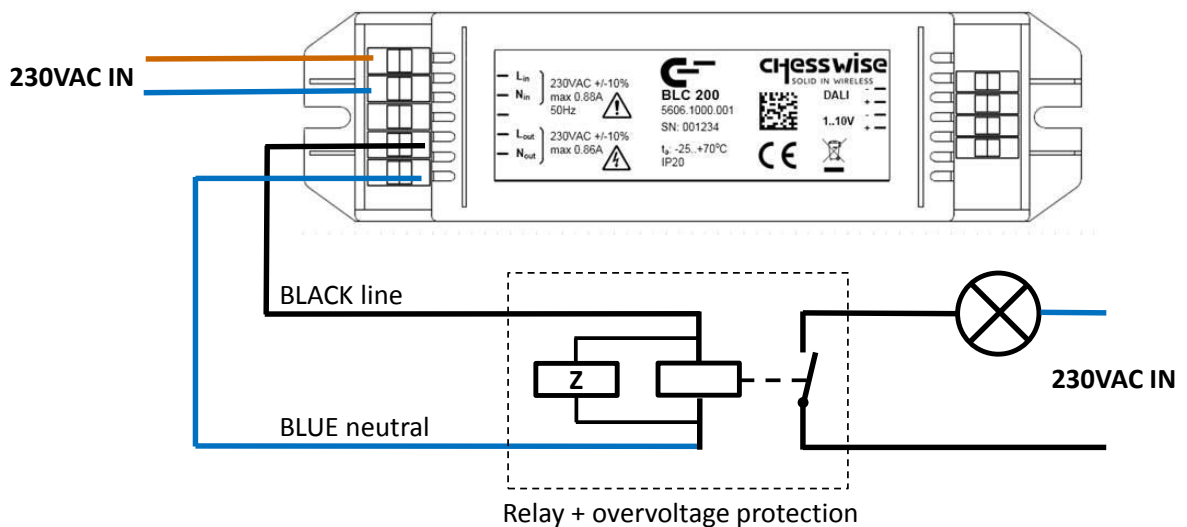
230VAC IN

$L_{in}$
$N_{in}$
230VAC +/-10%
max 0.88A
50Hz

$L_{out}$
$N_{out}$
230VAC +/-10%
max 0.86A

BLC 200
5606.1000.001
SN: 001234

$t_a$: -25..+70°C
IP20

CHESSWISE
SOLID IN WIRELESS

DALI
1..10V

CE

BLACK line

Z

BLUE neutral

230VAC IN

Relay + overvoltage protection